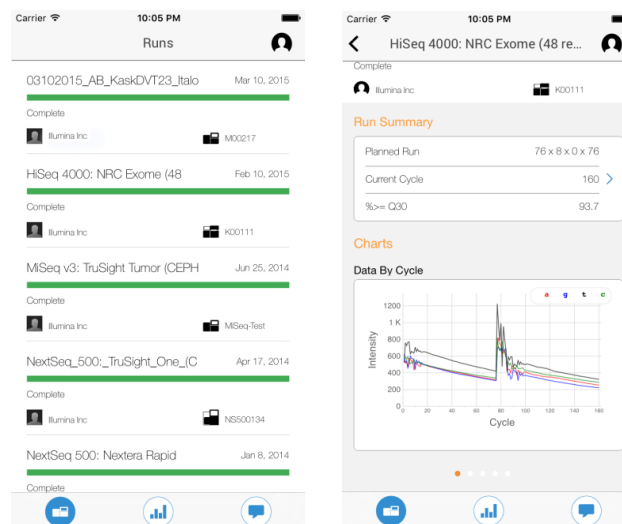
Carrier 10:05 PM

Runs

03102015_AB_KaskDVT23_Italo Mar 10, 2015

Complete

Illumina Inc M00217

HiSeq 4000: NRC Exome (48 Feb 10, 2015

Complete

Illumina Inc K00111

MiSeq v3: TruSight Tumor (CEPH Jun 25, 2014

Complete

Illumina Inc MiSeq-Test

NextSeq_500:_TruSight_One_(C Apr 17, 2014

Complete

Illumina Inc NS500134

NextSeq 500: Nextera Rapid Jan 8, 2014

Complete

Carrier 10:05 PM

HiSeq 4000: NRC Exome (48 re...

Complete

Illumina Inc K00111

Run Summary

| Planned Run | 76 x 8 x 0 x 76 |
|---|---|
| Current Cycle | 160 |
| %>= Q30 | 93.7 |

Charts

Data By Cycle

a g t c

1200
1 K
800
600
400
200
0

Intensity

0 20 40 60 80 100 120 140 160

Cycle